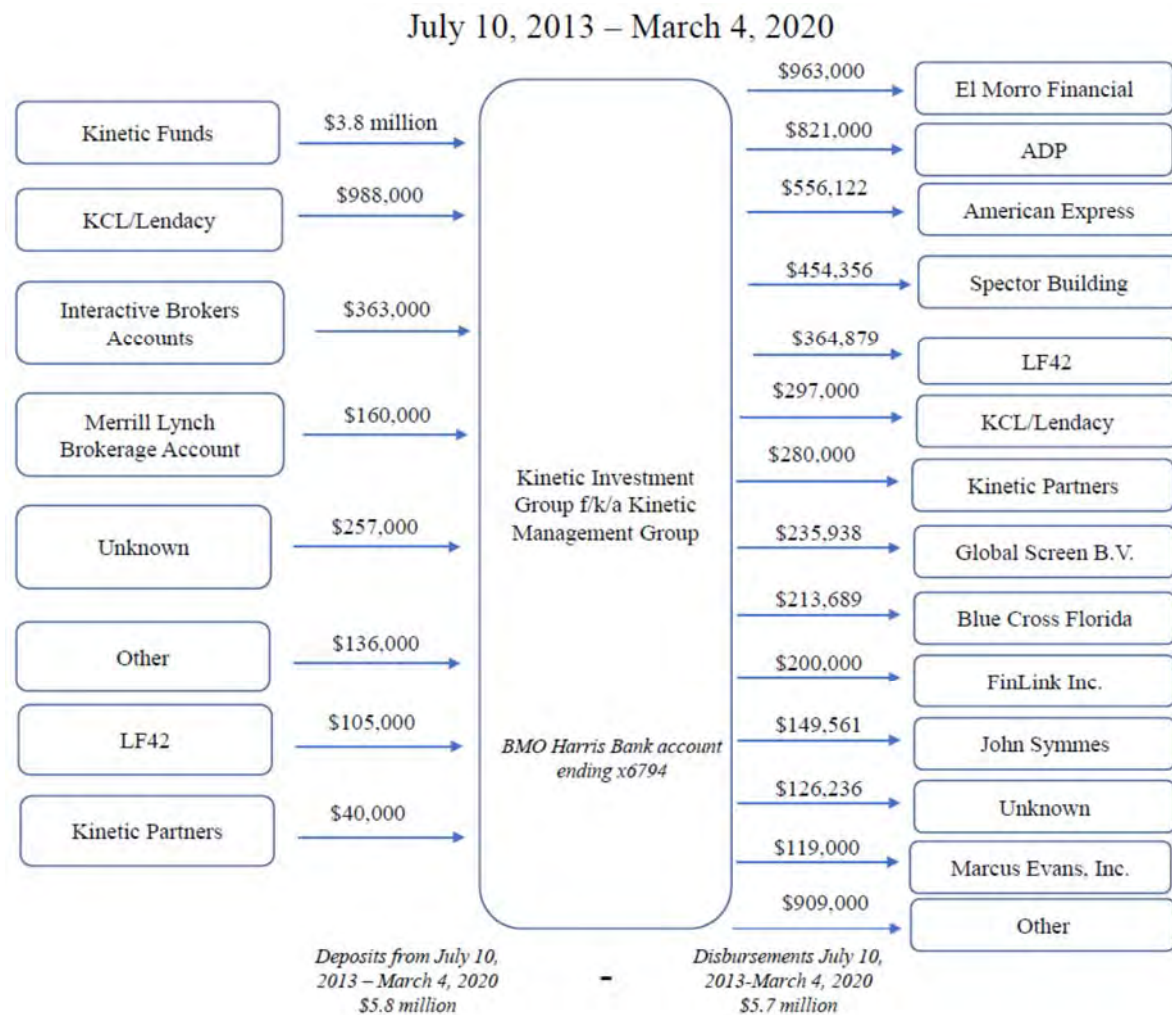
July 10, 2013 – March 4, 2020

Kinetic Funds
$3.8 million

KCL/Lendacy
$988,000

Interactive Brokers Accounts
$363,000

Merrill Lynch Brokerage Account
$160,000

Unknown
$257,000

Other
$136,000

LF42
$105,000

Kinetic Partners
$40,000

Kinetic Investment Group f/k/a Kinetic Management Group

BMO Harris Bank account ending x6794

$963,000
El Morro Financial

$821,000
ADP

$556,122
American Express

$454,356
Spector Building

$364,879
LF42

$297,000
KCL/Lendacy

$280,000
Kinetic Partners

$235,938
Global Screen B.V.

$213,689
Blue Cross Florida

$200,000
FinLink Inc.

$149,561
John Symmes

$126,236
Unknown

$119,000
Marcus Evans, Inc.

$909,000
Other

Deposits from July 10, 2013 – March 4, 2020 $5.8 million

-

Disbursements July 10, 2013-March 4, 2020 $5.7 million